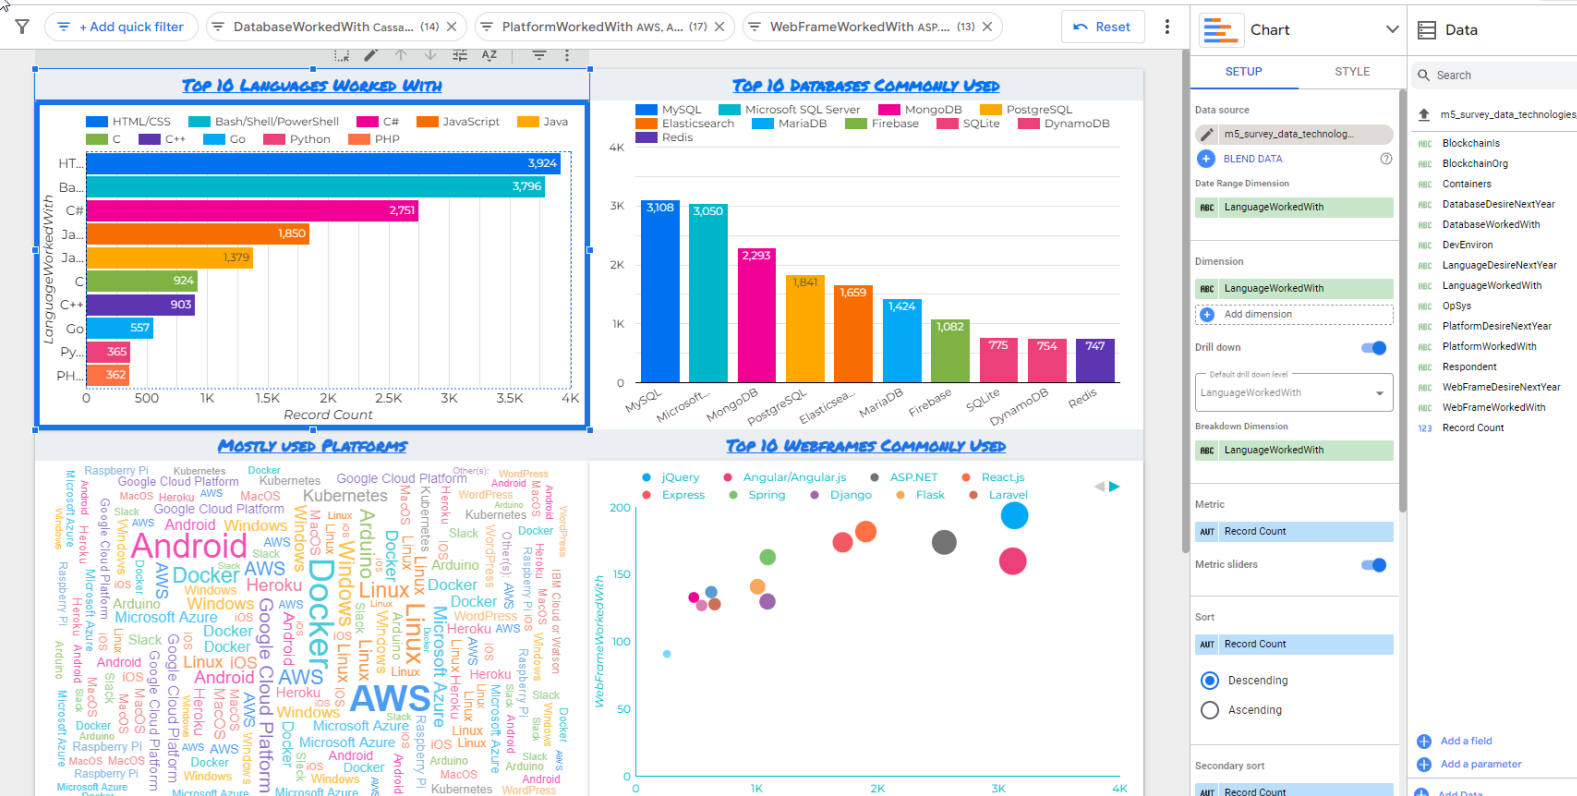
+ Add quick filter | DatabaseWorkedWith Cassa... (14) | PlatformWorkedWith AWS, A... (17) | WebFrameWorkedWith ASP.... (13) | Reset

Chart | Data

SETUP | STYLE

Search

TOP 10 LANGUAGES WORKED WITH

HTML/CSS, Bash/Shell/PowerShell, C#, JavaScript, Java, C, C++, Go, Python, PHP

| LanguageWorkedWith | Record Count |
|---|---|
| HT... | 3,924 |
| Ba... | 3,796 |
| C# | 2,751 |
| Ja... | 1,850 |
| Ja... | 1,379 |
| C | 924 |
| C++ | 903 |
| Go | 557 |
| Py... | 365 |
| PH... | 362 |

0 500 1K 1.5K 2K 2.5K 3K 3.5K 4K
Record Count

TOP 10 DATABASES COMMONLY USED

MySQL, Microsoft SQL Server, MongoDB, PostgreSQL, Elasticsearch, MariaDB, Firebase, SQLite, DynamoDB, Redis

| Database | Count |
|---|---|
| MySQL | 3,108 |
| Microsoft... | 3,050 |
| MongoDB | 2,293 |
| PostgreSQL | 1,841 |
| Elasticsea... | 1,659 |
| MariaDB | 1,424 |
| Firebase | 1,082 |
| SQLite | 775 |
| DynamoDB | 754 |
| Redis | 747 |

0 1K 2K 3K 4K

MOSTLY USED PLATFORMS

Raspberry Pi, Kubernetes, Docker, Google Cloud Platform, Other(s), WordPress, Android, MacOS, Heroku, AWS, Kubernetes, Slack, Windows, Linux, Arduino, Microsoft Azure, iOS, IBM Cloud or Watson

TOP 10 WEBFRAMES COMMONLY USED

jQuery, Angular/Angular.js, ASP.NET, React.js, Express, Spring, Django, Flask, Laravel

WebFrameWorkedWith
0 50 100 150 200
0 1K 2K 3K 4K

Data source
m5_survey_data_technolog...
BLEND DATA
Date Range Dimension
ABC LanguageWorkedWith
Dimension
ABC LanguageWorkedWith
Add dimension
Drill down
Default drill down level
LanguageWorkedWith
Breakdown Dimension
ABC LanguageWorkedWith
Metric
AUT Record Count
Metric sliders
Sort
AUT Record Count
Descending
Ascending
Secondary sort
AUT Record Count

m5_survey_data_technologies
Blockchainls
BlockchainOrg
Containers
DatabaseDesireNextYear
DatabaseWorkedWith
DevEnviron
LanguageDesireNextYear
LanguageWorkedWith
OpSys
PlatformDesireNextYear
PlatformWorkedWith
Respondent
WebFrameDesireNextYear
WebFrameWorkedWith
123 Record Count
Add a field
Add a parameter
Add Data